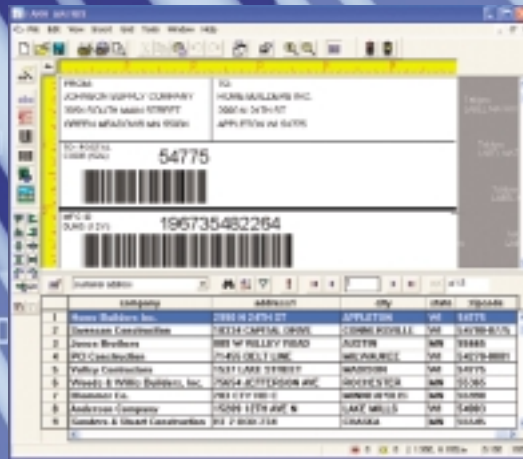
FROM:
JOHNSON SUPPLY COMPANY
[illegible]
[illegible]

TO:
HOME BUILDERS INC.
2000 N 24TH ST
APPLETON WI 54775

54775

196735482264

| | company | address1 | city | state | zipcode |
|---|---|---|---|---|---|
| 1 | Home Builders Inc. | 2000 N 24TH ST | APPLETON | WI | 54775 |
| 2 | Swenson Construction | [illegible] | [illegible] | MN | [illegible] |
| 3 | Jonce Brothers | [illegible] | AUSTIN | MN | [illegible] |
| 4 | PCI Construction | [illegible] | MILWAUKEE | WI | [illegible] |
| 5 | Valley Contractors | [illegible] | MADISON | WI | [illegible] |
| 6 | Woods & Willis Builders, Inc. | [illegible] | ROCHESTER | MN | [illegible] |
| 7 | Shumner Co. | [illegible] | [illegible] | MN | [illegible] |
| 8 | Anderson Company | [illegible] | LAKE MILLS | WI | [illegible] |
| 9 | Sanders & Stuart Construction | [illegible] | OSAKA | MN | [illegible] |